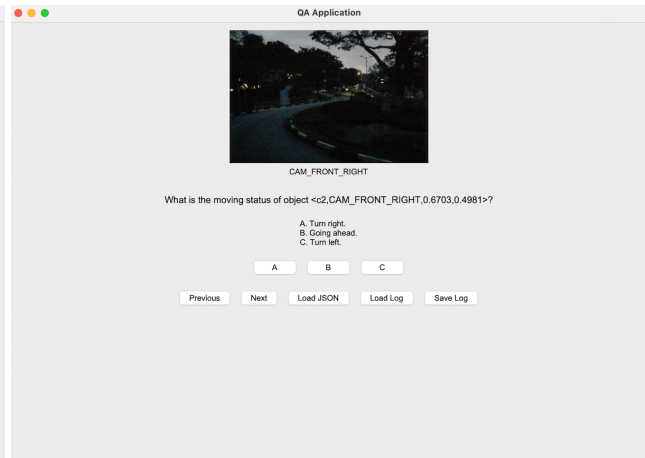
QA Application

CAM_FRONT_RIGHT

What is the moving status of object <c2,CAM_FRONT_RIGHT,0.6703,0.4981>?

A. Turn right.
B. Going ahead.
C. Turn left.

A
B
C

Previous
Next
Load JSON
Load Log
Save Log